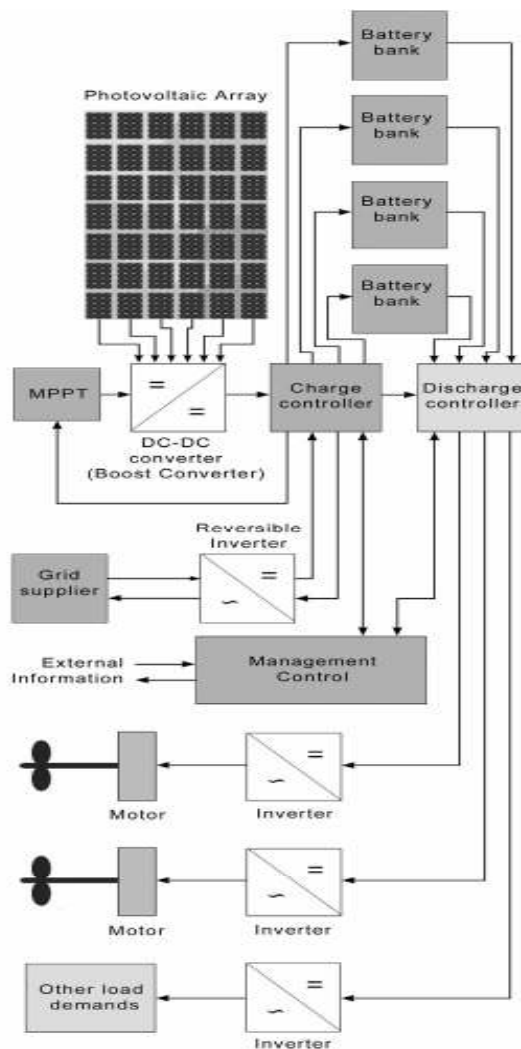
Battery bank

Photovoltaic Array

Battery bank

Battery bank

Battery bank

MPPT

=

=

DC-DC converter (Boost Converter)

Charge controller

Discharge controller

Reversible Inverter

Grid supplier

=

~

External Information

Management Control

=

~

Motor

Inverter

=

~

Motor

Inverter

Other load demands

=

~

Inverter